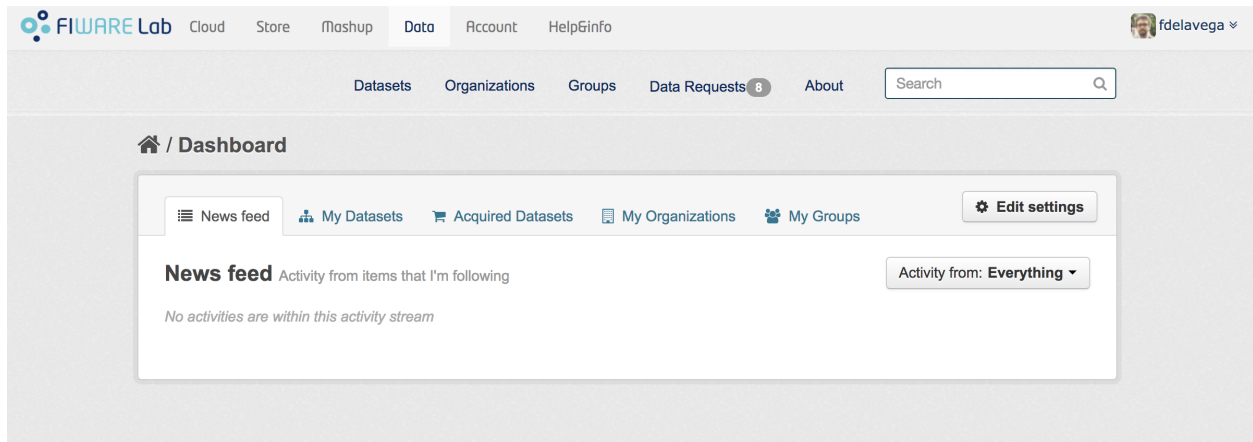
FIWARE Lab Cloud Store Mashup Data Account Help&info fdelavega

Datasets Organizations Groups Data Requests 8 About Search

/ Dashboard

News feed My Datasets Acquired Datasets My Organizations My Groups Edit settings

News feed Activity from items that I'm following

Activity from: Everything

No activities are within this activity stream